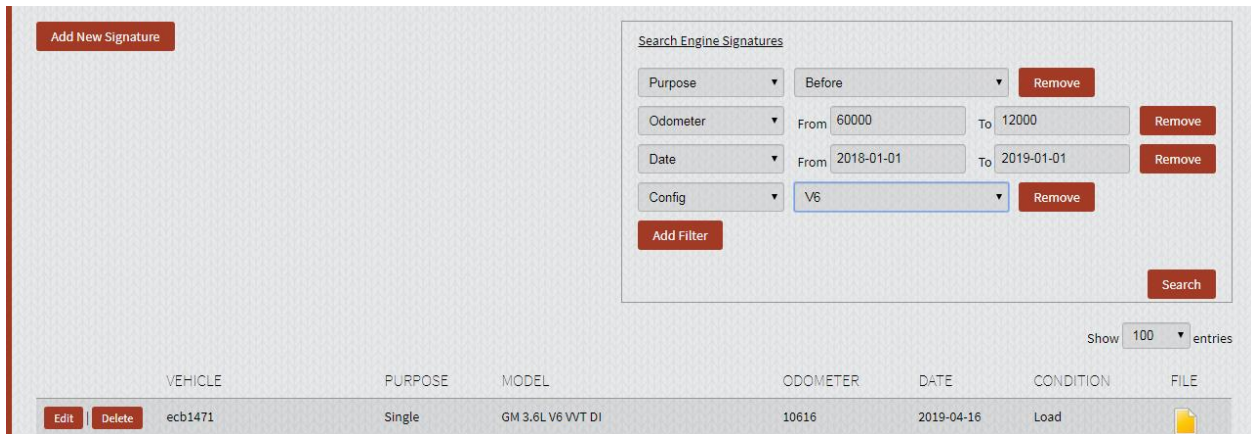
Add New Signature

Search Engine Signatures

Purpose ▾ Before ▾ Remove

Odometer ▾ From 60000 To 12000 Remove

Date ▾ From 2018-01-01 To 2019-01-01 Remove

Config ▾ V6 ▾ Remove

Add Filter

Search

Show 100 ▾ entries

| | VEHICLE | PURPOSE | MODEL | ODOMETER | DATE | CONDITION | FILE |
|---|---|---|---|---|---|---|---|
| Edit \| Delete | ecb1471 | Single | GM 3.6L V6 VVT DI | 10616 | 2019-04-16 | Load | |